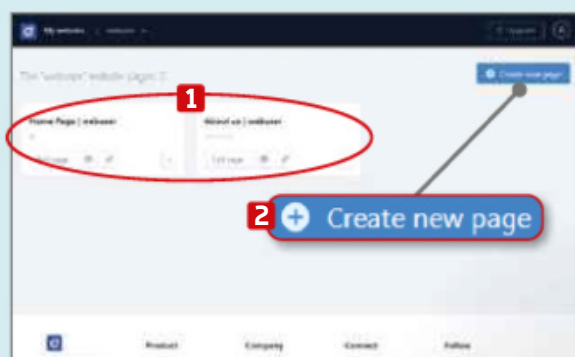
My websites > webseiri >

Upgrade

The "webseiri" website pages: 2

Create new page

1

Home Page | webseiri

Edit page

About us | webseiri

Edit page

2

Create new page

Product

Company

Connect

Follow